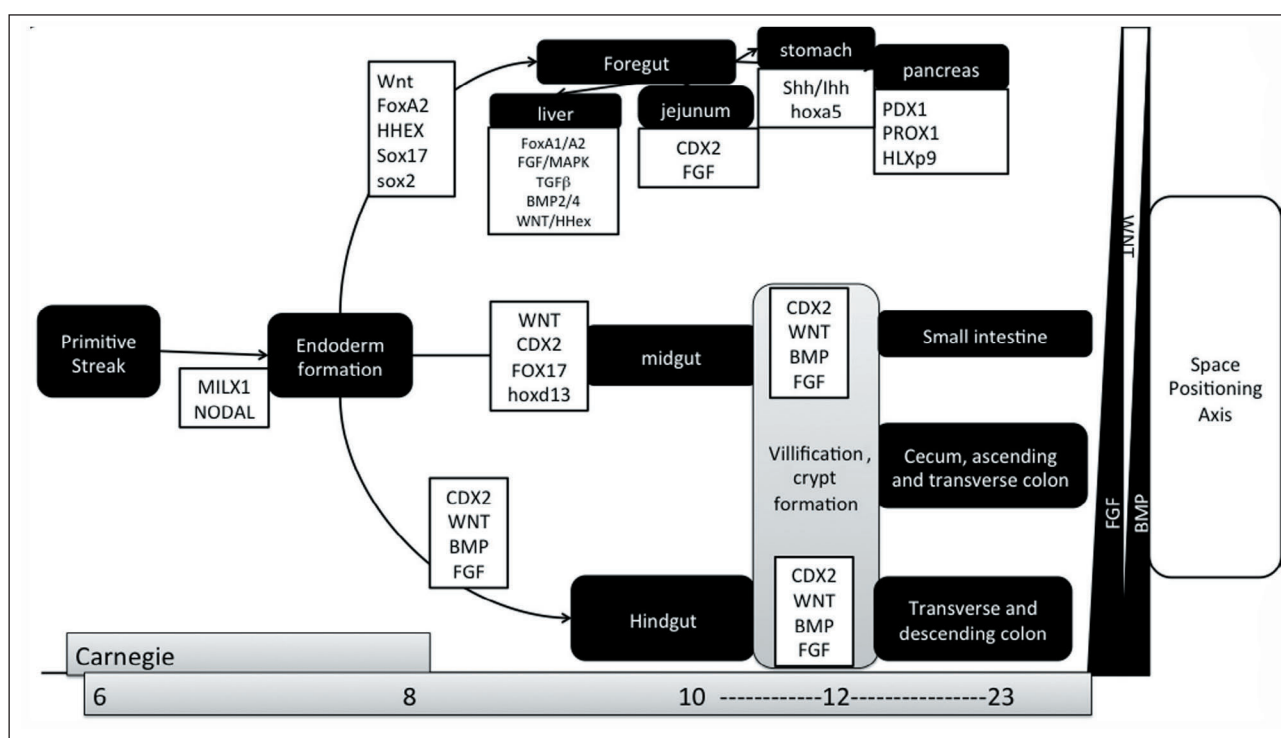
Wnt
FoxA2
HHEX
Sox17
sox2

Foregut

stomach

Shh/Ihh
hoxa5

pancreas

PDX1
PROX1
HLXp9

liver

FoxA1/A2
FGF/MAPK
TGFβ
BMP2/4
WNT/HHex

jejunum

CDX2
FGF

WNT

Primitive Streak

MILX1
NODAL

Endoderm formation

WNT
CDX2
FOX17
hoxd13

midgut

CDX2
WNT
BMP
FGF

Small intestine

Space Positioning Axis

Villification, crypt formation

Cecum, ascending and transverse colon

CDX2
WNT
BMP
FGF

FGF

BMP

Hindgut

CDX2
WNT
BMP
FGF

Transverse and descending colon

Carnegie

6 8 10 ------------12----------------23